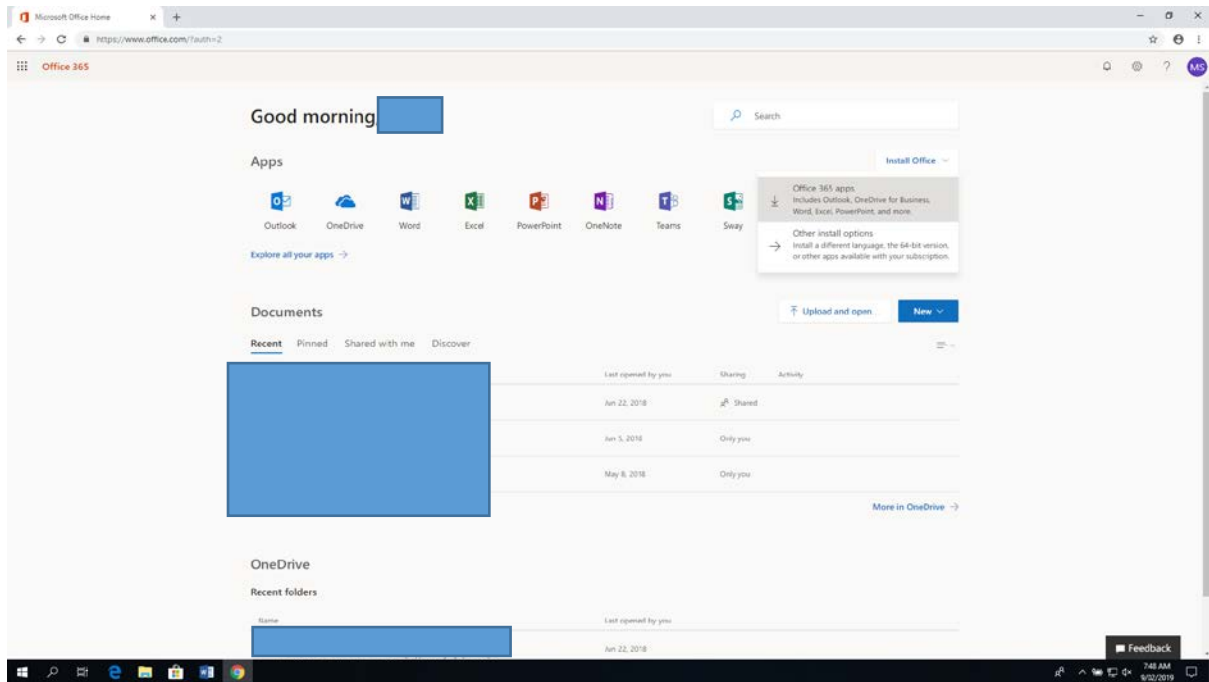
Microsoft Office Home
https://www.office.com/?auth=2
Office 365
MS

Good morning

Search

Apps

Install Office

Outlook
OneDrive
Word
Excel
PowerPoint
OneNote
Teams
Sway

Office 365 apps
Includes Outlook, OneDrive for Business, Word, Excel, PowerPoint, and more.

Other install options
Install a different language, the 64-bit version, or other apps available with your subscription.

Explore all your apps →

Documents

Upload and open
New

Recent Pinned Shared with me Discover

| Last opened by you | Sharing | Activity |
|---|---|---|
| Jun 22, 2018 | Shared | |
| Jun 5, 2018 | Only you | |
| May 8, 2018 | Only you | |

More in OneDrive →

OneDrive

Recent folders

| Name | Last opened by you |
|---|---|
| | Jun 22, 2018 |

Feedback

7:48 AM
9/02/2019